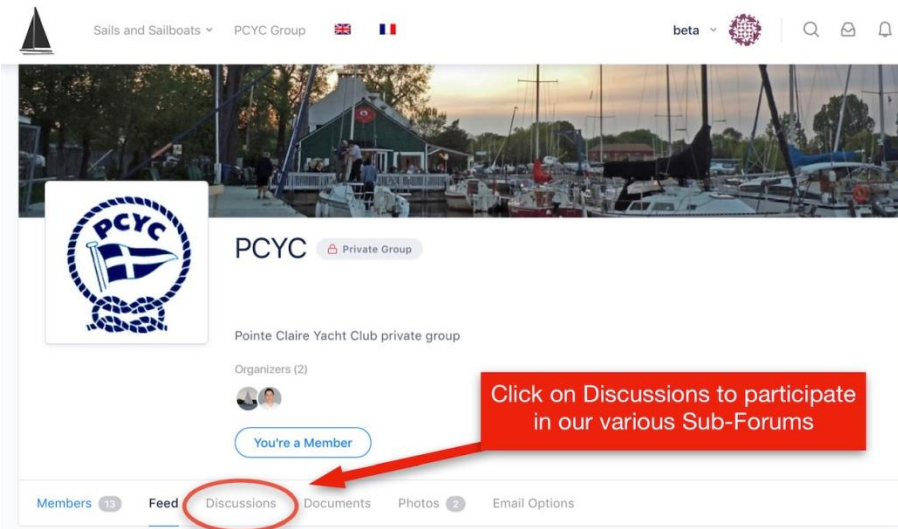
Sails and Sailboats PCYC Group

beta

PCYC

PCYC Private Group

Pointe Claire Yacht Club private group

Organizers (2)

You're a Member

Click on Discussions to participate in our various Sub-Forums

Members 13 Feed Discussions Documents Photos 2 Email Options